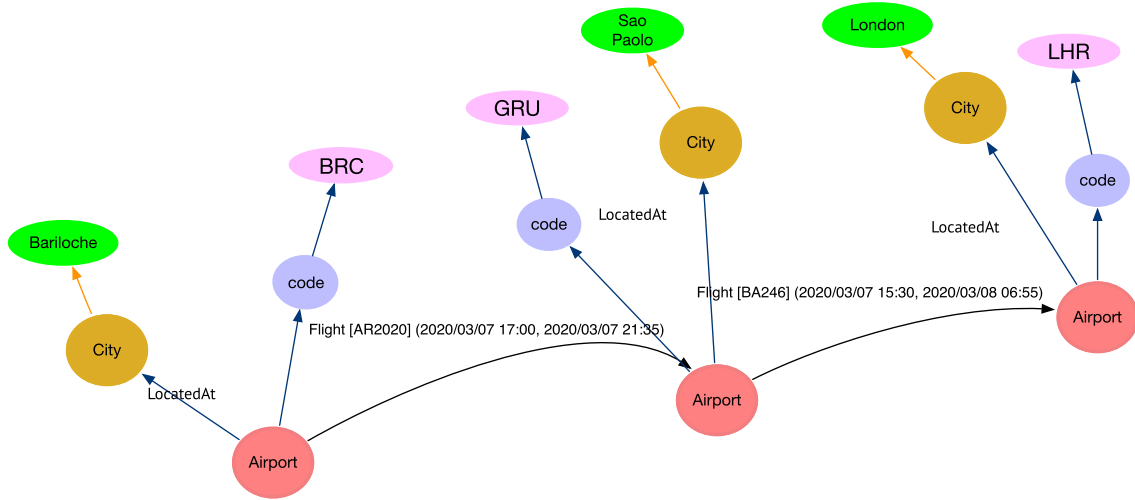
Sao Paolo

London

LHR

GRU

City

City

BRC

code

code

LocatedAt

LocatedAt

Bariloche

code

City

Flight [BA246] (2020/03/07 15:30, 2020/03/08 06:55)

Flight [AR2020] (2020/03/07 17:00, 2020/03/07 21:35)

Airport

Airport

LocatedAt

Airport